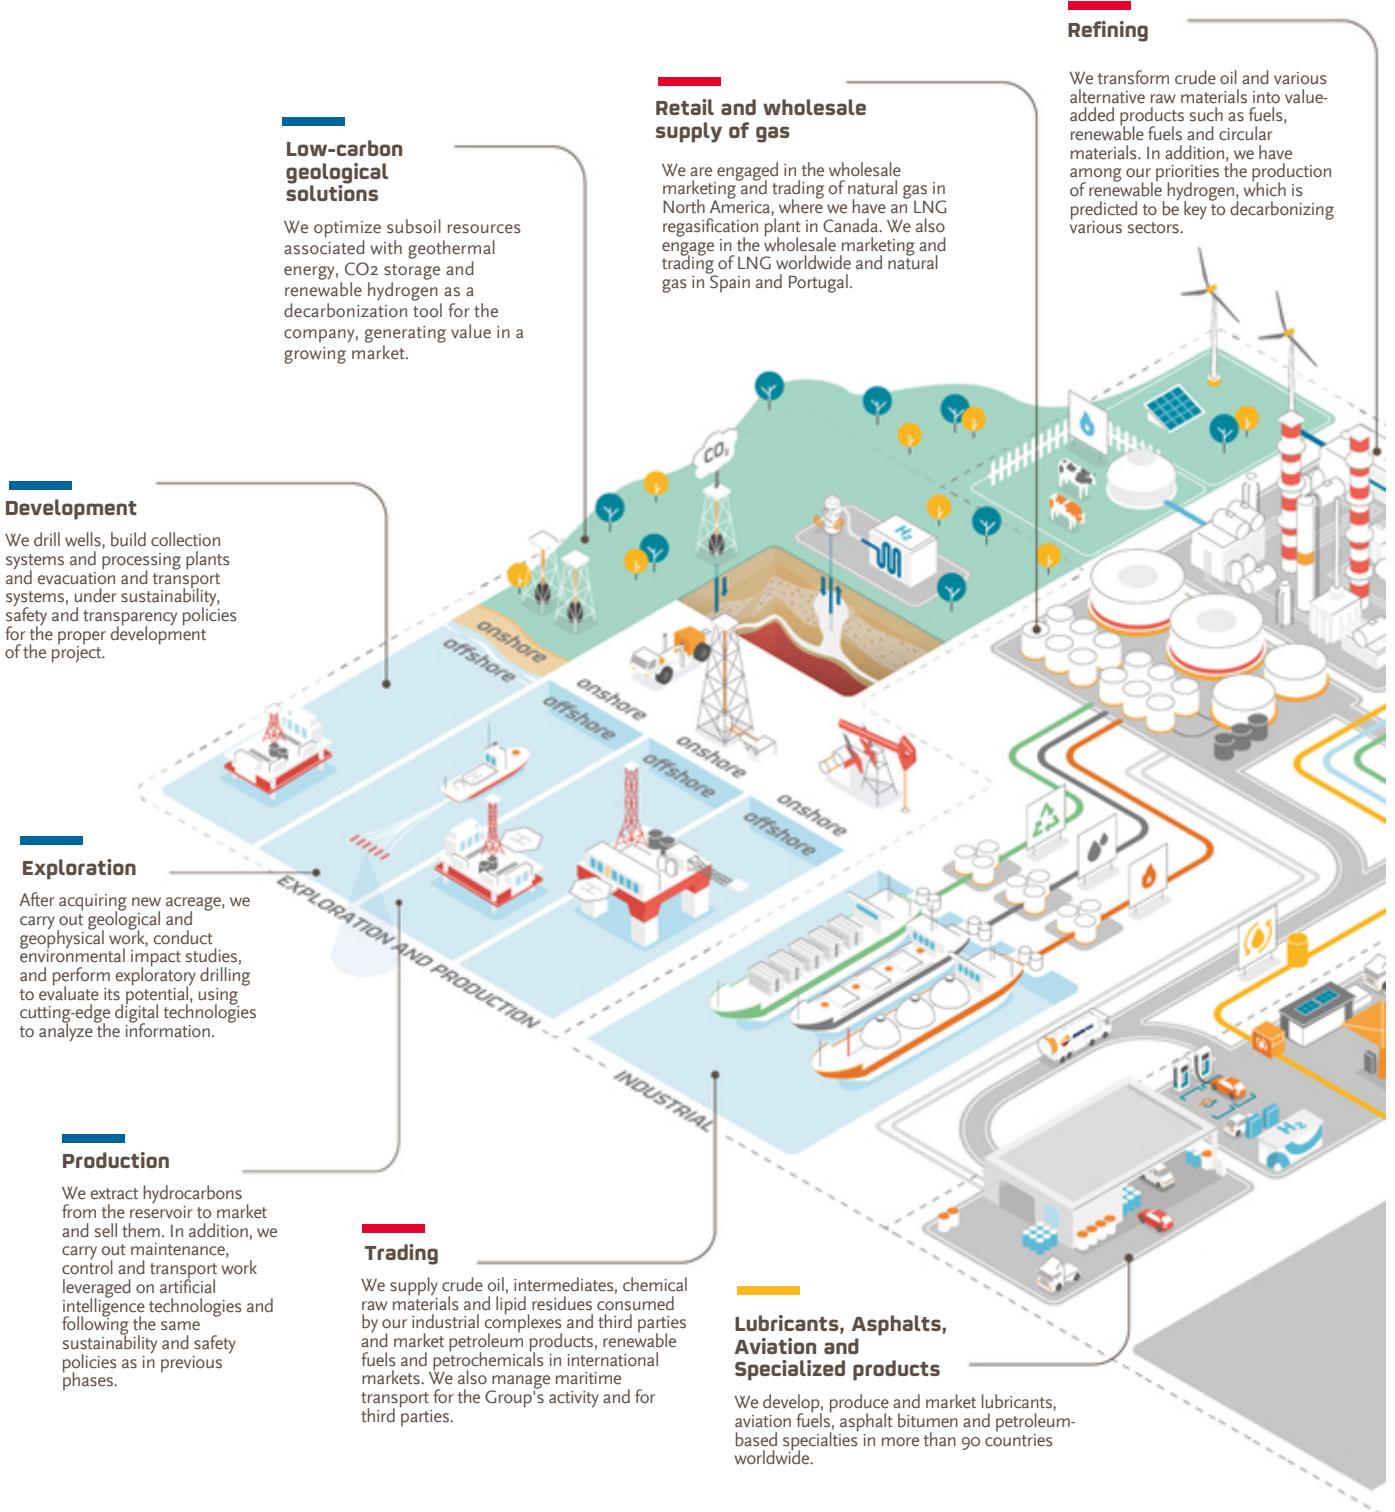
Refining

We transform crude oil and various alternative raw materials into value-added products such as fuels, renewable fuels and circular materials. In addition, we have among our priorities the production of renewable hydrogen, which is predicted to be key to decarbonizing various sectors.

Retail and wholesale supply of gas

We are engaged in the wholesale marketing and trading of natural gas in North America, where we have an LNG regasification plant in Canada. We also engage in the wholesale marketing and trading of LNG worldwide and natural gas in Spain and Portugal.

Low-carbon geological solutions

We optimize subsoil resources associated with geothermal energy, CO2 storage and renewable hydrogen as a decarbonization tool for the company, generating value in a growing market.

Development

We drill wells, build collection systems and processing plants and evacuation and transport systems, under sustainability, safety and transparency policies for the proper development of the project.

$CO_2$

$H_2$

onshore
offshore
onshore
offshore
onshore
offshore
onshore
offshore

Exploration

After acquiring new acreage, we carry out geological and geophysical work, conduct environmental impact studies, and perform exploratory drilling to evaluate its potential, using cutting-edge digital technologies to analyze the information.

EXPLORATION AND PRODUCTION

INDUSTRIAL

Production

We extract hydrocarbons from the reservoir to market and sell them. In addition, we carry out maintenance, control and transport work leveraged on artificial intelligence technologies and following the same sustainability and safety policies as in previous phases.

Trading

We supply crude oil, intermediates, chemical raw materials and lipid residues consumed by our industrial complexes and third parties and market petroleum products, renewable fuels and petrochemicals in international markets. We also manage maritime transport for the Group's activity and for third parties.

Lubricants, Asphalts, Aviation and Specialized products

We develop, produce and market lubricants, aviation fuels, asphalt bitumen and petroleum-based specialties in more than 90 countries worldwide.